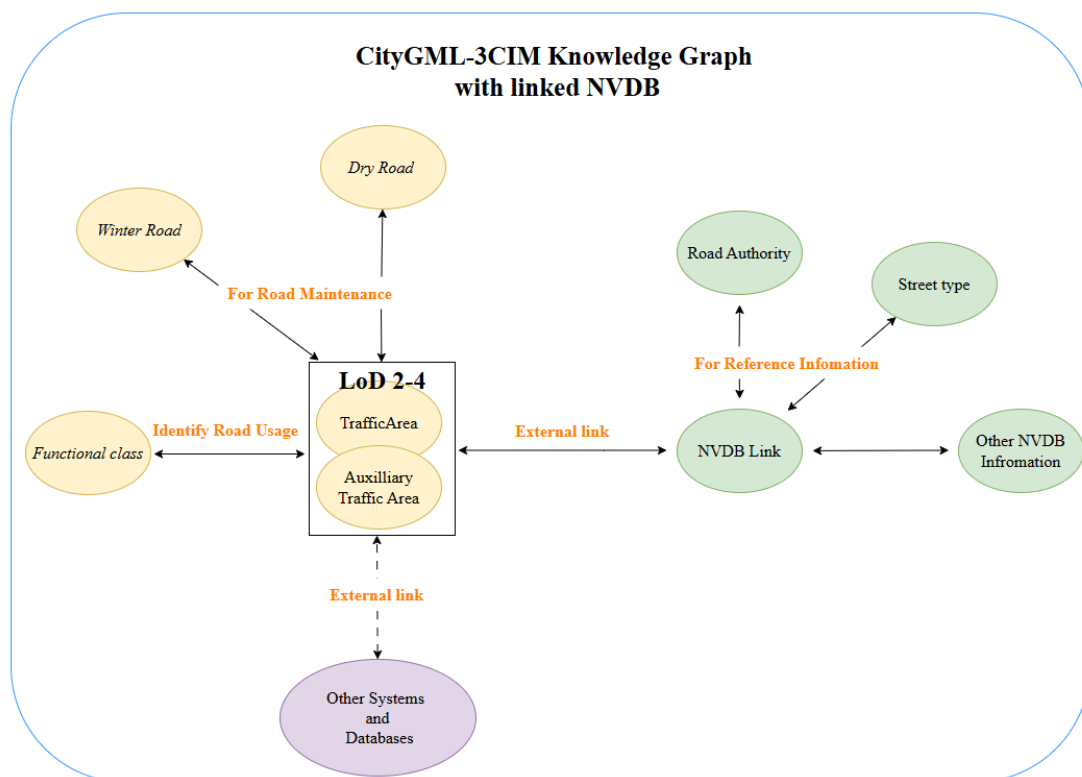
CityGML-3CIM Knowledge Graph
with linked NVDB

Dry Road

Winter Road

For Road Maintenance

Road Authority

Street type

For Reference Infomation

LoD 2-4

TrafficArea

Auxilliary Traffic Area

Identify Road Usage

Functional class

External link

NVDB Link

Other NVDB Infromation

External link

Other Systems and Databases